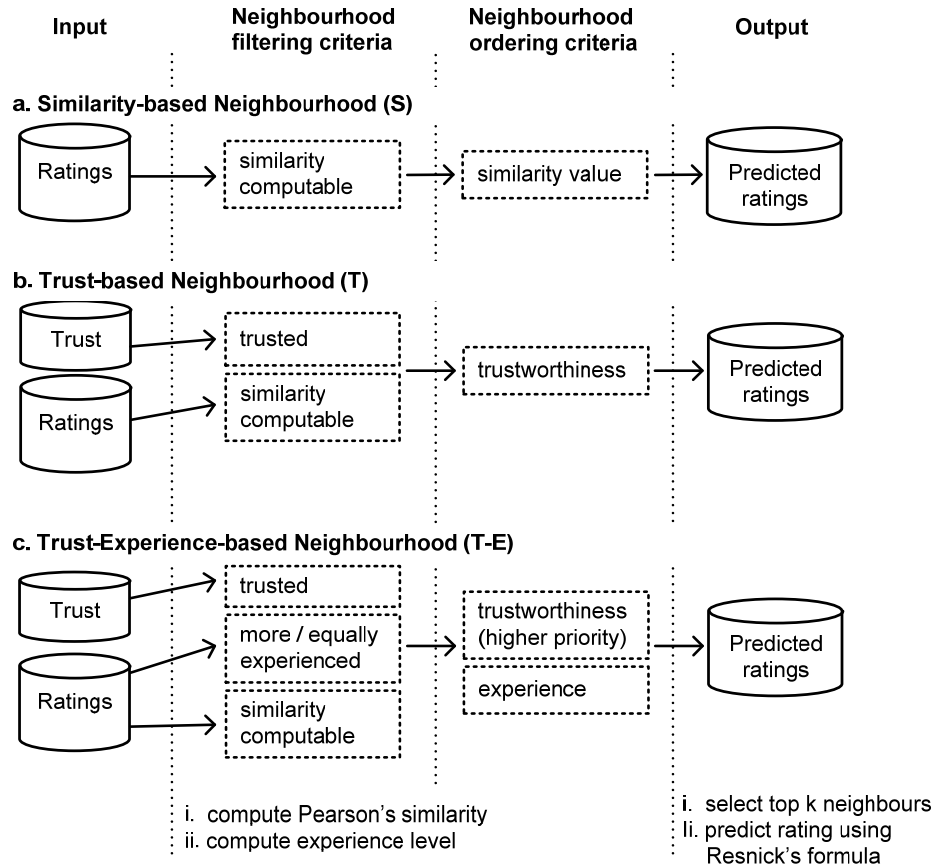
Input

Neighbourhood filtering criteria

Neighbourhood ordering criteria

Output

a. Similarity-based Neighbourhood (S)

Ratings

similarity computable

similarity value

Predicted ratings

b. Trust-based Neighbourhood (T)

Trust

Ratings

trusted

similarity computable

trustworthiness

Predicted ratings

c. Trust-Experience-based Neighbourhood (T-E)

Trust

Ratings

trusted

more / equally experienced

similarity computable

trustworthiness (higher priority)

experience

Predicted ratings

i. compute Pearson's similarity
ii. compute experience level

i. select top k neighbours
Ii. predict rating using Resnick's formula